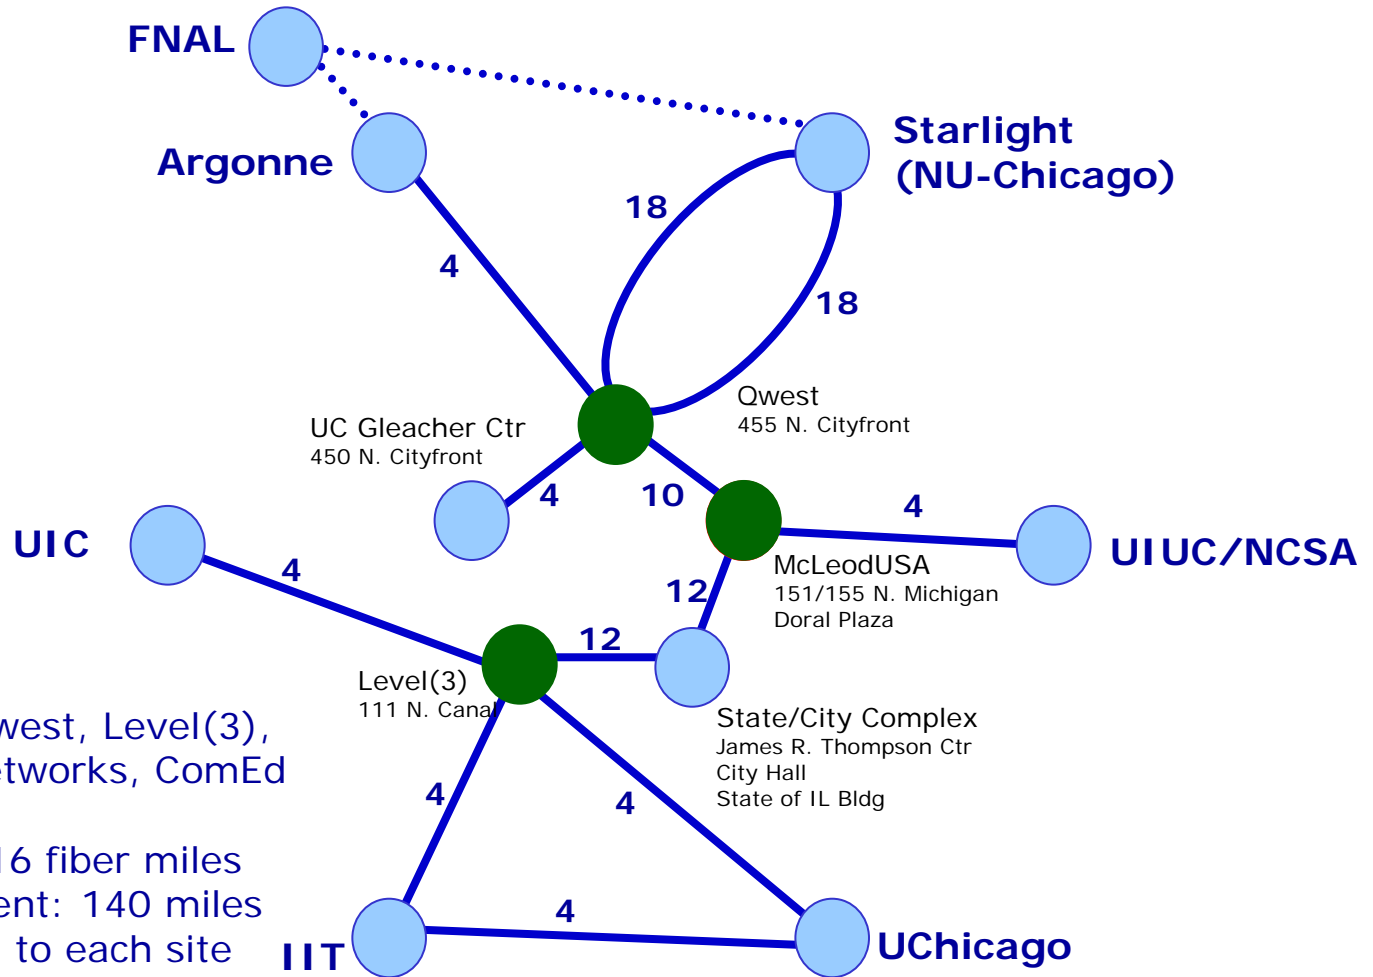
FNAL

Argonne

Starlight
(NU-Chicago)

18

18

4

Qwest
455 N. Cityfront

UC Gleacher Ctr
450 N. Cityfront

4

10

4

UIC

UIUC/NCSA

McLeodUSA
151/155 N. Michigan
Doral Plaza

4

12

12

Level(3)
111 N. Canal

west, Level(3),
tworks, ComEd

State/City Complex
James R. Thompson Ctr
City Hall
State of IL Bldg

4

4

6 fiber miles
ent: 140 miles
to each site

4

IIT

UChicago